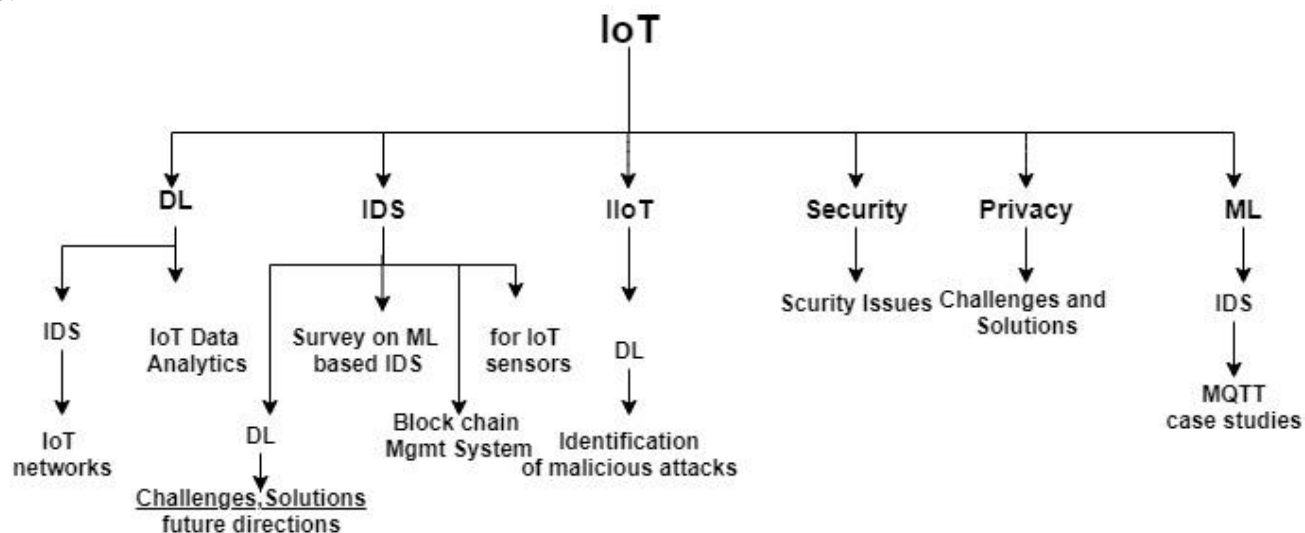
IoT

DL

IDS

IoT networks

IoT Data Analytics

IDS

Survey on ML based IDS

for IoT sensors

DL

Challenges, Solutions future directions

Block chain Mgmt System

IIoT

DL

Identification of malicious attacks

Security

Scurity Issues

Privacy

Challenges and Solutions

ML

IDS

MQTT case studies